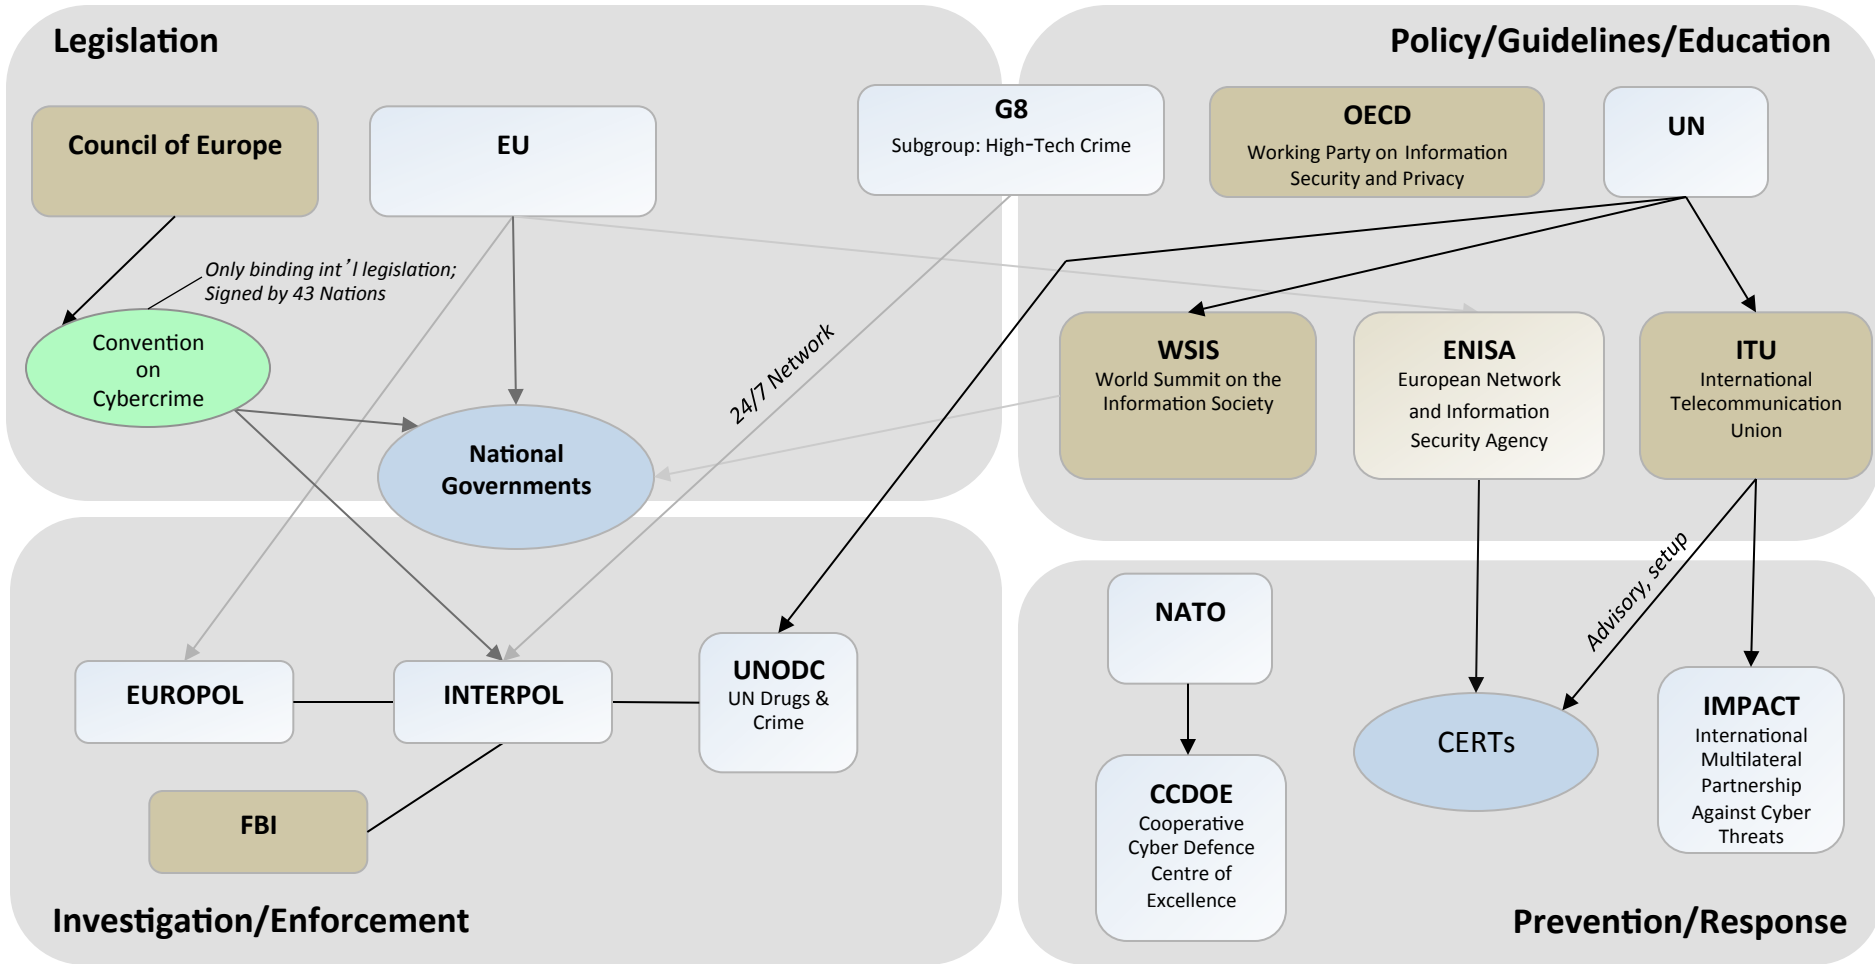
Legislation

Policy/Guidelines/Education

Council of Europe

EU

G8
Subgroup: High-Tech Crime

OECD
Working Party on Information Security and Privacy

UN

Only binding int'l legislation; Signed by 43 Nations

Convention on Cybercrime

24/7 Network

WSIS
World Summit on the Information Society

ENISA
European Network and Information Security Agency

ITU
International Telecommunication Union

National Governments

Advisory, setup

NATO

UNODC
UN Drugs & Crime

EUROPOL

INTERPOL

CERTs

IMPACT
International Multilateral Partnership Against Cyber Threats

FBI

CCDOE
Cooperative Cyber Defence Centre of Excellence

Investigation/Enforcement

Prevention/Response